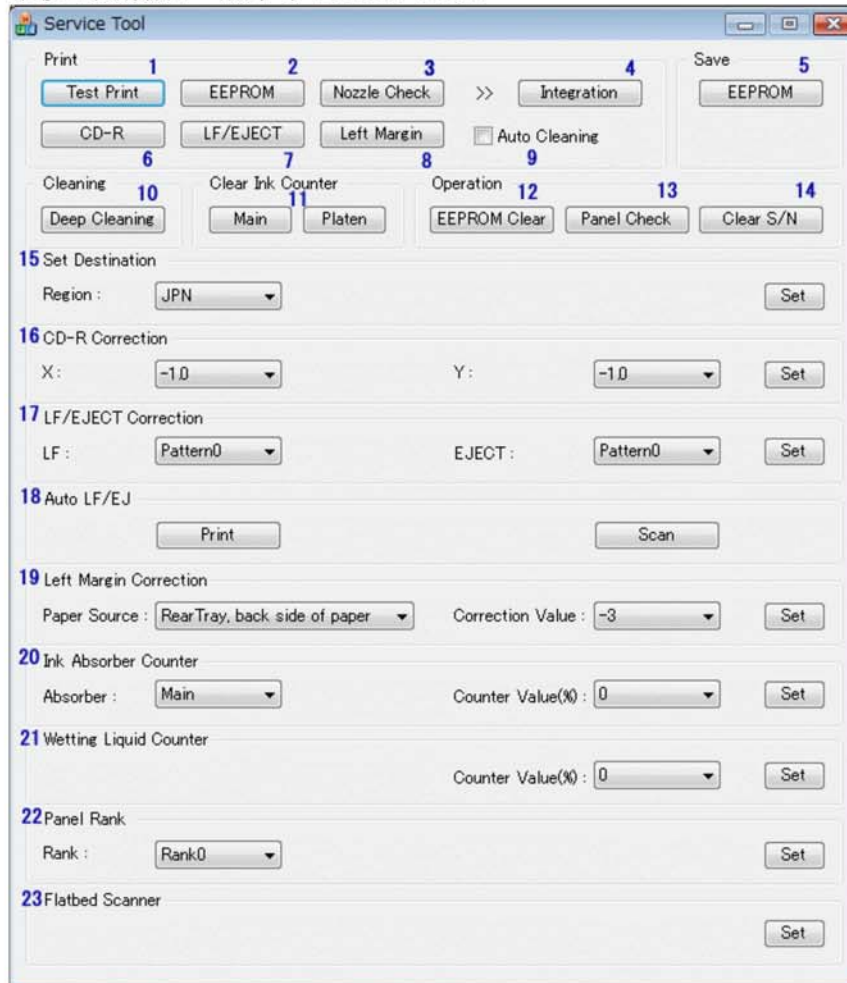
Service Tool

Print
1 Test Print
2 EEPROM
3 Nozzle Check
>>
4 Integration

Save
5 EEPROM

CD-R
6
LF/EJECT
7
Left Margin
8
Auto Cleaning
9

Cleaning
10 Deep Cleaning

Clear Ink Counter
11 Main Platen

Operation
12 EEPROM Clear
13 Panel Check
14 Clear S/N

15 Set Destination
Region : JPN
Set

16 CD-R Correction
X: -1.0
Y: -1.0
Set

17 LF/EJECT Correction
LF : Pattern0
EJECT : Pattern0
Set

18 Auto LF/EJ
Print
Scan

19 Left Margin Correction
Paper Source : RearTray, back side of paper
Correction Value : -3
Set

20 Ink Absorber Counter
Absorber : Main
Counter Value(%) : 0
Set

21 Wetting Liquid Counter
Counter Value(%) : 0
Set

22 Panel Rank
Rank : Rank0
Set

23 Flatbed Scanner
Set